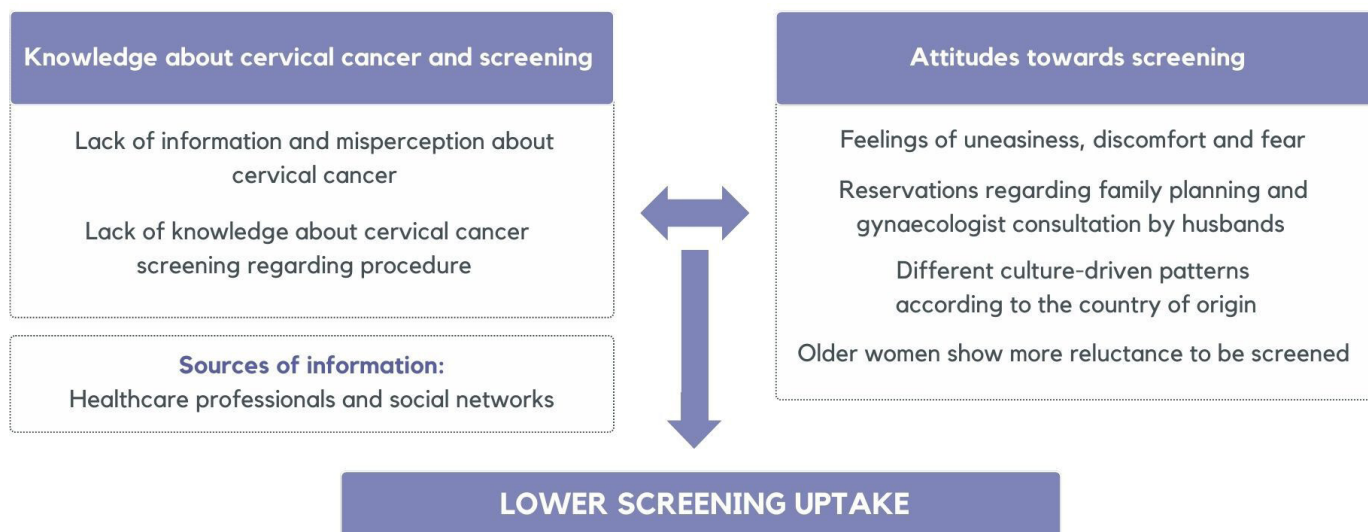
Knowledge about cervical cancer and screening

Lack of information and misperception about cervical cancer

Lack of knowledge about cervical cancer screening regarding procedure

Sources of information:
Healthcare professionals and social networks

Attitudes towards screening

Feelings of uneasiness, discomfort and fear

Reservations regarding family planning and gynaecologist consultation by husbands

Different culture-driven patterns according to the country of origin

Older women show more reluctance to be screened

LOWER SCREENING UPTAKE